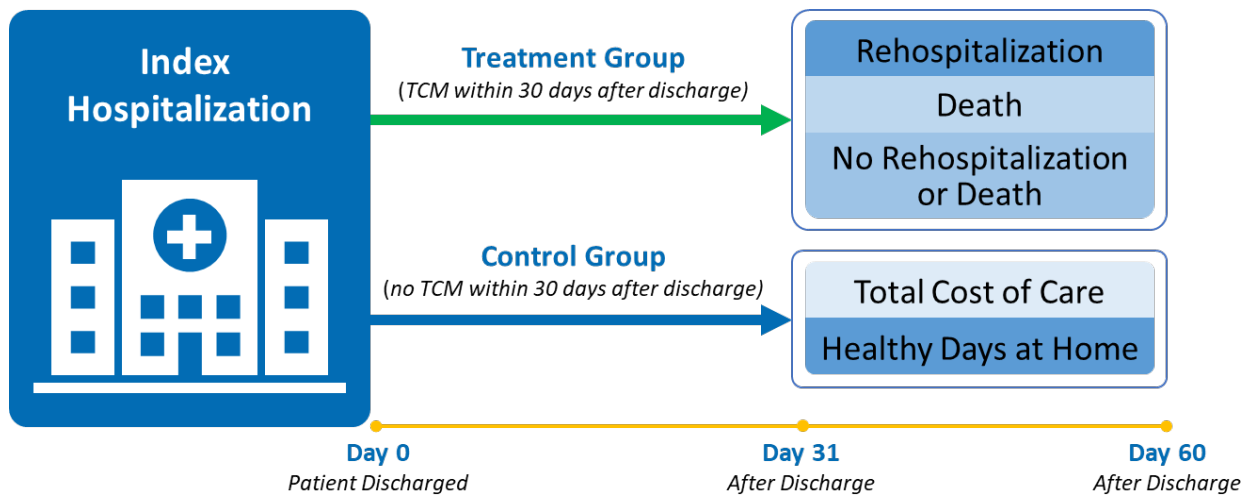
Index Hospitalization

Treatment Group
(TCM within 30 days after discharge)

Control Group
(no TCM within 30 days after discharge)

Rehospitalization
Death
No Rehospitalization or Death

Total Cost of Care
Healthy Days at Home

Day 0
Patient Discharged

Day 31
After Discharge

Day 60
After Discharge